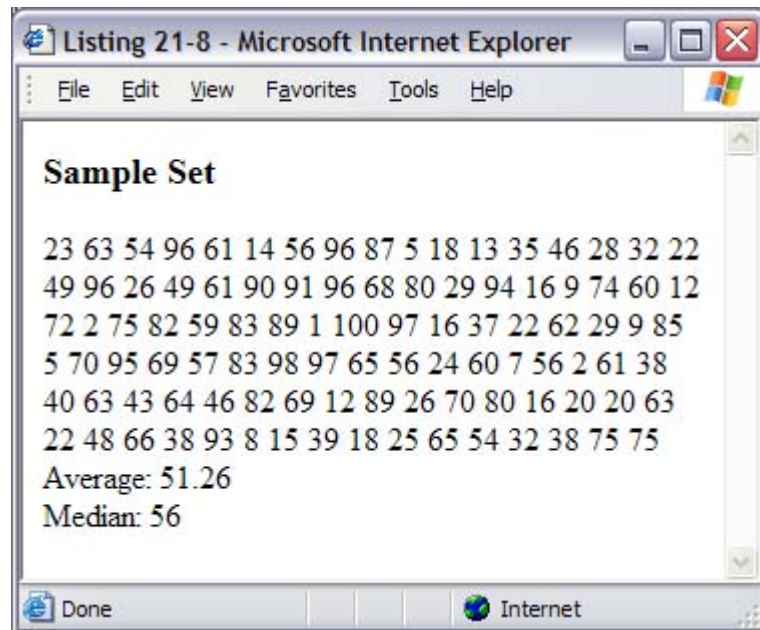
Listing 21-8 - Microsoft Internet Explorer

File Edit View Favorites Tools Help

Sample Set

23 63 54 96 61 14 56 96 87 5 18 13 35 46 28 32 22 49 96 26 49 61 90 91 96 68 80 29 94 16 9 74 60 12 72 2 75 82 59 83 89 1 100 97 16 37 22 62 29 9 85 5 70 95 69 57 83 98 97 65 56 24 60 7 56 2 61 38 40 63 43 64 46 82 69 12 89 26 70 80 16 20 20 63 22 48 66 38 93 8 15 39 18 25 65 54 32 38 75 75
Average: 51.26
Median: 56

Done
Internet